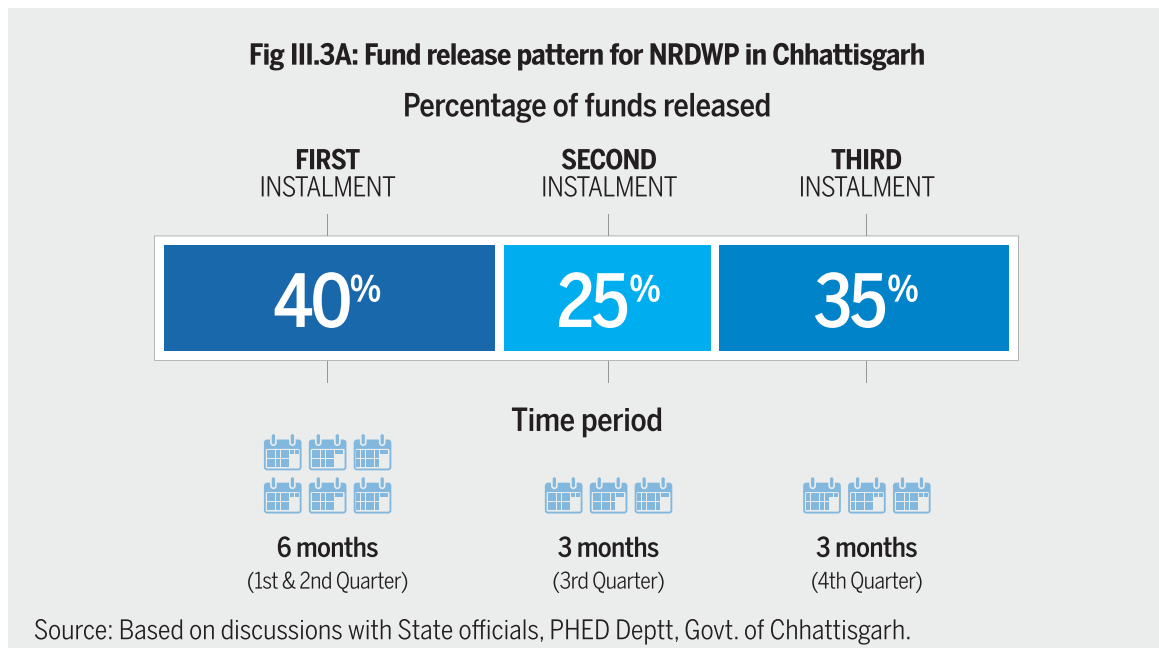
Fig III.3A: Fund release pattern for NRDWP in Chhattisgarh

Percentage of funds released

FIRST INSTALMENT

SECOND INSTALMENT

THIRD INSTALMENT

| 40% | 25% | 35% |
|---|---|---|

Time period

6 months
(1st & 2nd Quarter)

3 months
(3rd Quarter)

3 months
(4th Quarter)

Source: Based on discussions with State officials, PHED Deptt, Govt. of Chhattisgarh.